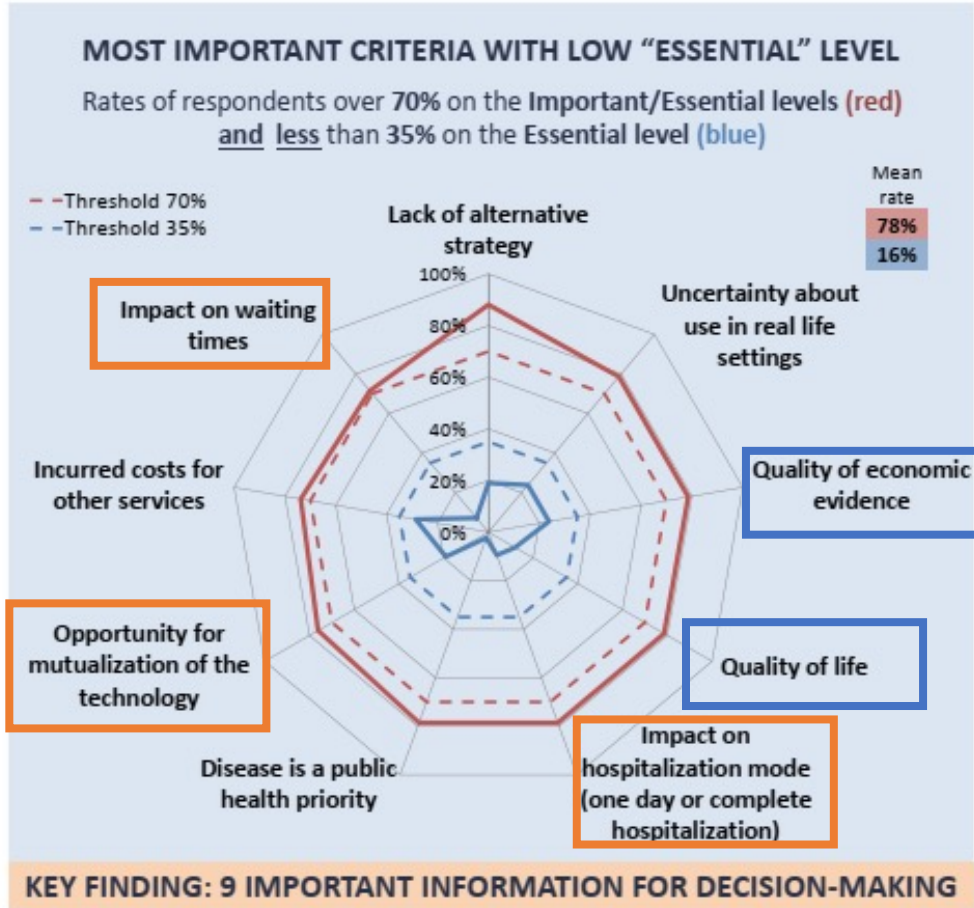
MOST IMPORTANT CRITERIA WITH LOW "ESSENTIAL" LEVEL

Rates of respondents over 70% on the Important/Essential levels (red) and less than 35% on the Essential level (blue)

Threshold 70%
Threshold 35%

Mean rate
78%
16%

Lack of alternative strategy

Uncertainty about use in real life settings

Quality of economic evidence

Quality of life

Impact on hospitalization mode (one day or complete hospitalization)

Disease is a public health priority

Opportunity for mutualization of the technology

Incurred costs for other services

Impact on waiting times

100%
80%
60%
40%
20%
0%

KEY FINDING: 9 IMPORTANT INFORMATION FOR DECISION-MAKING